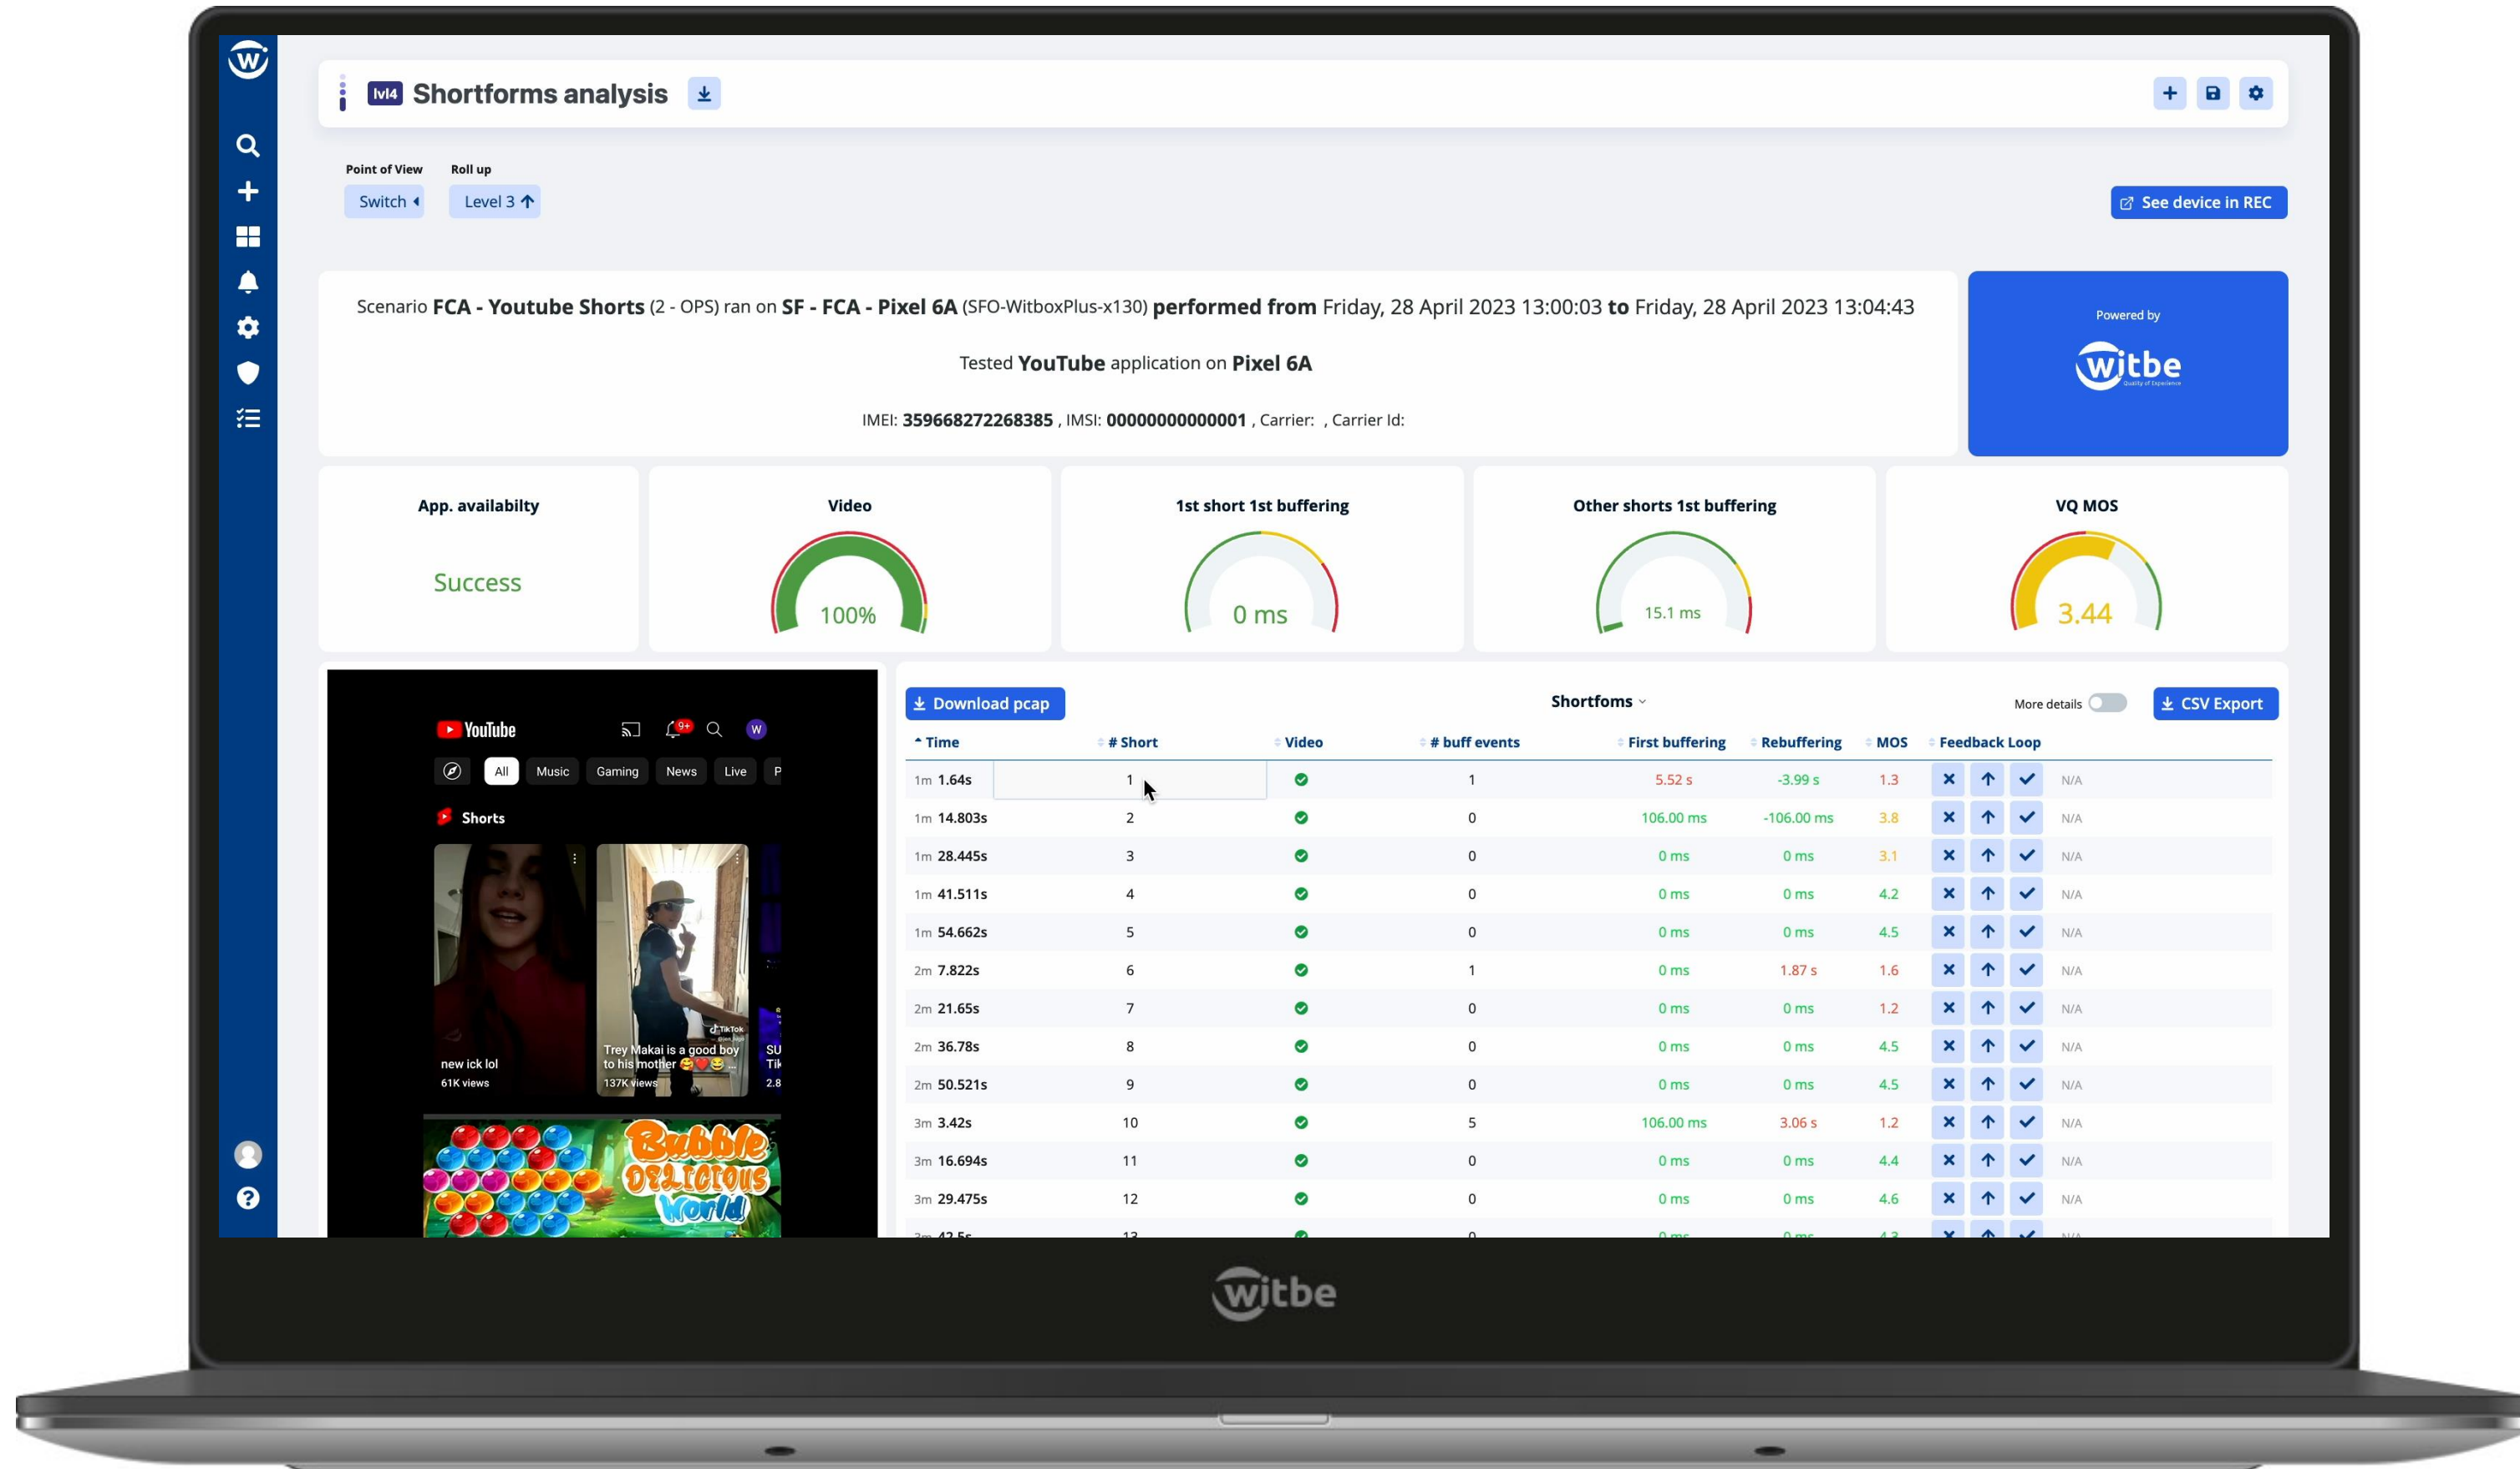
lvl4 Shortforms analysis

Point of View
Switch

Roll up
Level 3

See device in REC

Scenario **FCA - Youtube Shorts** (2 - OPS) ran on **SF - FCA - Pixel 6A** (SFO-WitboxPlus-x130) **performed from** Friday, 28 April 2023 13:00:03 **to** Friday, 28 April 2023 13:04:43

Tested **YouTube** application on **Pixel 6A**

IMEI: **359668272268385** , IMSI: **000000000000001** , Carrier: , Carrier Id:

Powered by
witbe

App. availabilty
Success

Video
100%

1st short 1st buffering
0 ms

Other shorts 1st buffering
15.1 ms

VQ MOS
3.44

YouTube
All Music Gaming News Live P
Shorts
new ick lol
61K views
Trey Makai is a good boy to his mother
137K views
Bubble Delicious World

Download pcap
Shortfoms
More details
CSV Export

| Time | # Short | Video | # buff events | First buffering | Rebuffering | MOS | Feedback Loop |
|---|---|---|---|---|---|---|---|
| 1m 1.64s | 1 | | 1 | 5.52 s | -3.99 s | 1.3 | N/A |
| 1m 14.803s | 2 | | 0 | 106.00 ms | -106.00 ms | 3.8 | N/A |
| 1m 28.445s | 3 | | 0 | 0 ms | 0 ms | 3.1 | N/A |
| 1m 41.511s | 4 | | 0 | 0 ms | 0 ms | 4.2 | N/A |
| 1m 54.662s | 5 | | 0 | 0 ms | 0 ms | 4.5 | N/A |
| 2m 7.822s | 6 | | 1 | 0 ms | 1.87 s | 1.6 | N/A |
| 2m 21.65s | 7 | | 0 | 0 ms | 0 ms | 1.2 | N/A |
| 2m 36.78s | 8 | | 0 | 0 ms | 0 ms | 4.5 | N/A |
| 2m 50.521s | 9 | | 0 | 0 ms | 0 ms | 4.5 | N/A |
| 3m 3.42s | 10 | | 5 | 106.00 ms | 3.06 s | 1.2 | N/A |
| 3m 16.694s | 11 | | 0 | 0 ms | 0 ms | 4.4 | N/A |
| 3m 29.475s | 12 | | 0 | 0 ms | 0 ms | 4.6 | N/A |
| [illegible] | 13 | | 0 | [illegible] | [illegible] | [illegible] | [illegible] |

witbe